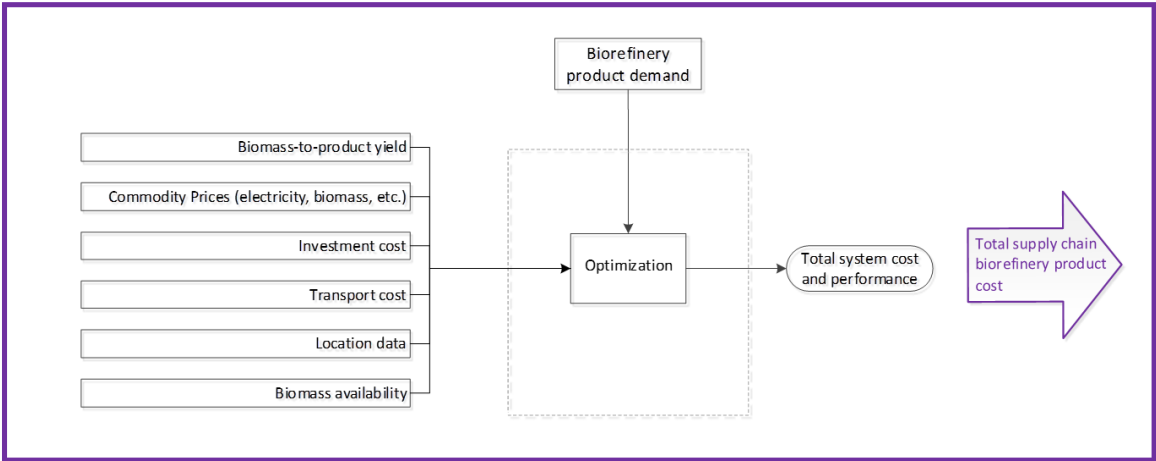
Biorefinery product demand

Biomass-to-product yield

Commodity Prices (electricity, biomass, etc.)

Investment cost

Transport cost

Location data

Biomass availability

Optimization

Total system cost and performance

Total supply chain biorefinery product cost